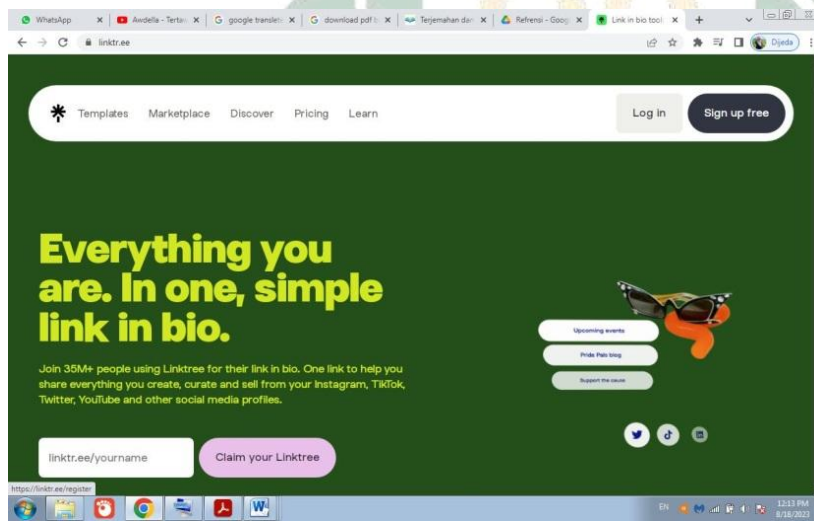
WhatsApp | Awdella - Tertaw | google translate | download pdf b | Terjemahan dan | Refrensi - Goog | Link in bio tool | +

linktr.ee

Dijeda

Templates Marketplace Discover Pricing Learn

Log in

Sign up free

Everything you are. In one, simple link in bio.

Join 35M+ people using Linktree for their link in bio. One link to help you share everything you create, curate and sell from your Instagram, TikTok, Twitter, YouTube and other social media profiles.

linktr.ee/yourname

Claim your Linktree

Upcoming events

Pride Pals blog

Support the cause

https://linktr.ee/register

EN

12:13 PM
8/18/2023